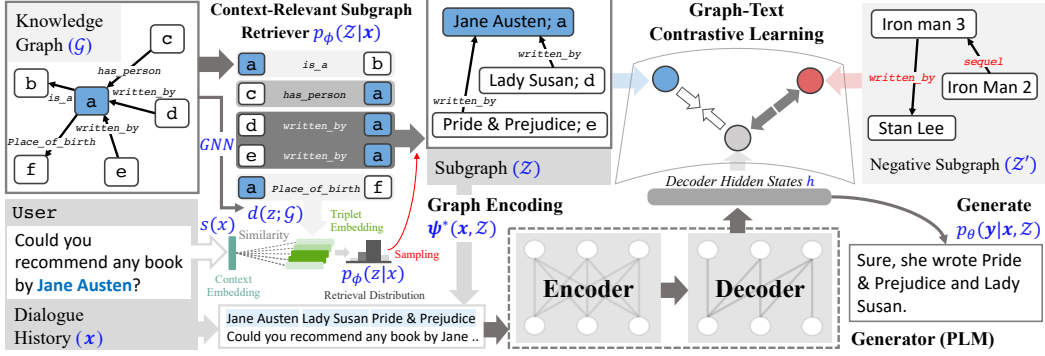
Knowledge Graph ($\mathcal{G}$)

c
has_person
b
is_a
a
written_by
d
written_by
Place_of_birth
f
e

Context-Relevant Subgraph Retriever $p_\phi(\mathcal{Z}|\boldsymbol{x})$

a is_a b
c has_person a
d written_by a
e written_by a
a Place_of_birth f

GNN
$d(z;\mathcal{G})$
$s(x)$
Similarity
Triplet Embedding
Context Embedding
Sampling
$p_\phi(z|x)$
Retrieval Distribution

Jane Austen; a
written_by
Lady Susan; d
written_by
Pride & Prejudice; e

Subgraph ($\mathcal{Z}$)

Graph-Text Contrastive Learning

Iron man 3
sequel
written_by
Iron Man 2
Stan Lee

Negative Subgraph ($\mathcal{Z}'$)

Decoder Hidden States $h$

Graph Encoding
$\boldsymbol{\psi}^*(\boldsymbol{x},\mathcal{Z})$

Generate
$p_\theta(\boldsymbol{y}|\boldsymbol{x},\mathcal{Z})$

User
Could you recommend any book by Jane Austen?

Dialogue History ($\boldsymbol{x}$)

Jane Austen Lady Susan Pride & Prejudice
Could you recommend any book by Jane ..

Encoder
Decoder

Sure, she wrote Pride & Prejudice and Lady Susan.

Generator (PLM)